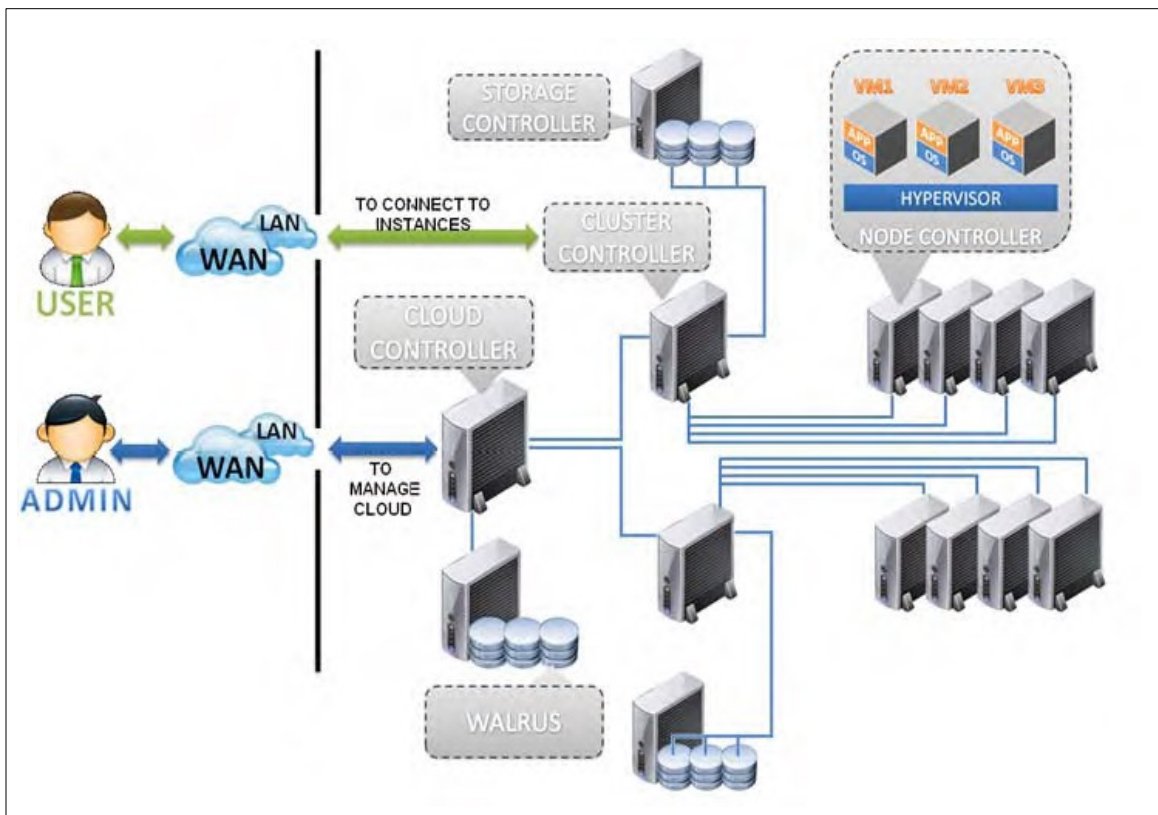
STORAGE CONTROLLER

VM1 VM2 VM3

APP OS APP OS APP OS

HYPERVISOR

NODE CONTROLLER

LAN WAN

USER

TO CONNECT TO INSTANCES

CLUSTER CONTROLLER

CLOUD CONTROLLER

LAN WAN

ADMIN

TO MANAGE CLOUD

WALRUS